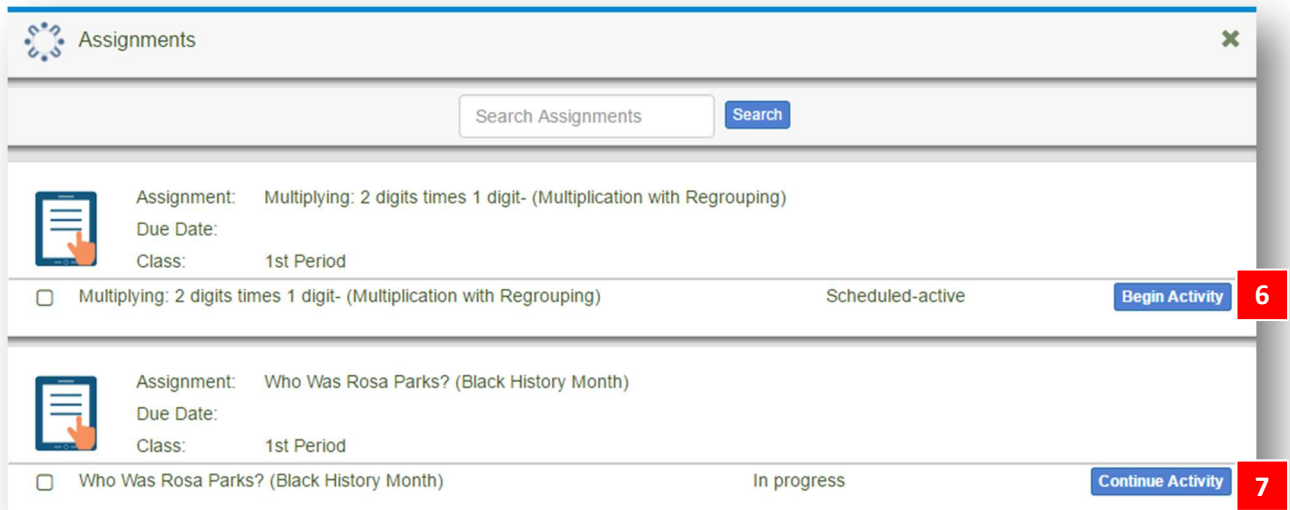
Assignments

Search Assignments

Search

Assignment: Multiplying: 2 digits times 1 digit- (Multiplication with Regrouping)
Due Date:
Class: 1st Period

Multiplying: 2 digits times 1 digit- (Multiplication with Regrouping) Scheduled-active Begin Activity 6

Assignment: Who Was Rosa Parks? (Black History Month)
Due Date:
Class: 1st Period

Who Was Rosa Parks? (Black History Month) In progress Continue Activity 7